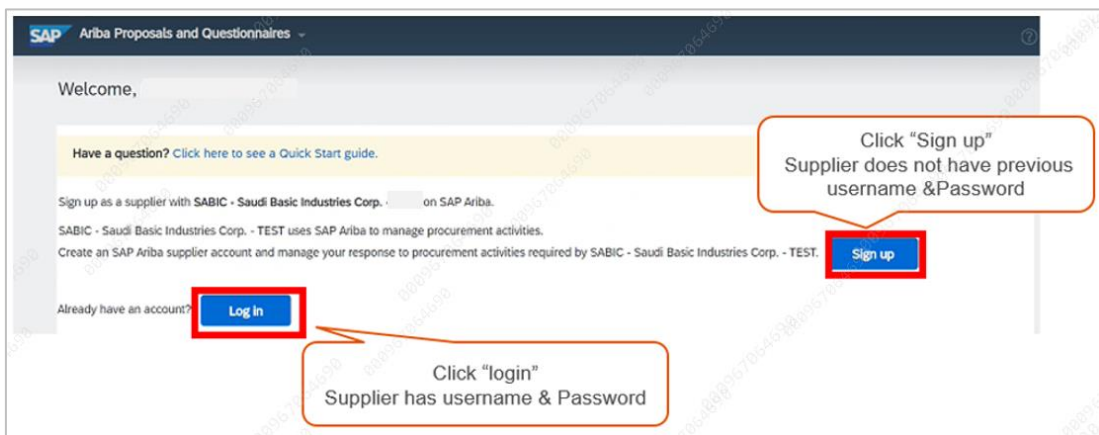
SAP Ariba Proposals and Questionnaires

Welcome,

Have a question? Click here to see a Quick Start guide.

Click "Sign up"
Supplier does not have previous username &Password

Sign up as a supplier with SABIC - Saudi Basic Industries Corp. - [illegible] on SAP Ariba.

SABIC - Saudi Basic Industries Corp. - TEST uses SAP Ariba to manage procurement activities.
Create an SAP Ariba supplier account and manage your response to procurement activities required by SABIC - Saudi Basic Industries Corp. - TEST.

Sign up

Already have an account? Log in

Click "login"
Supplier has username & Password